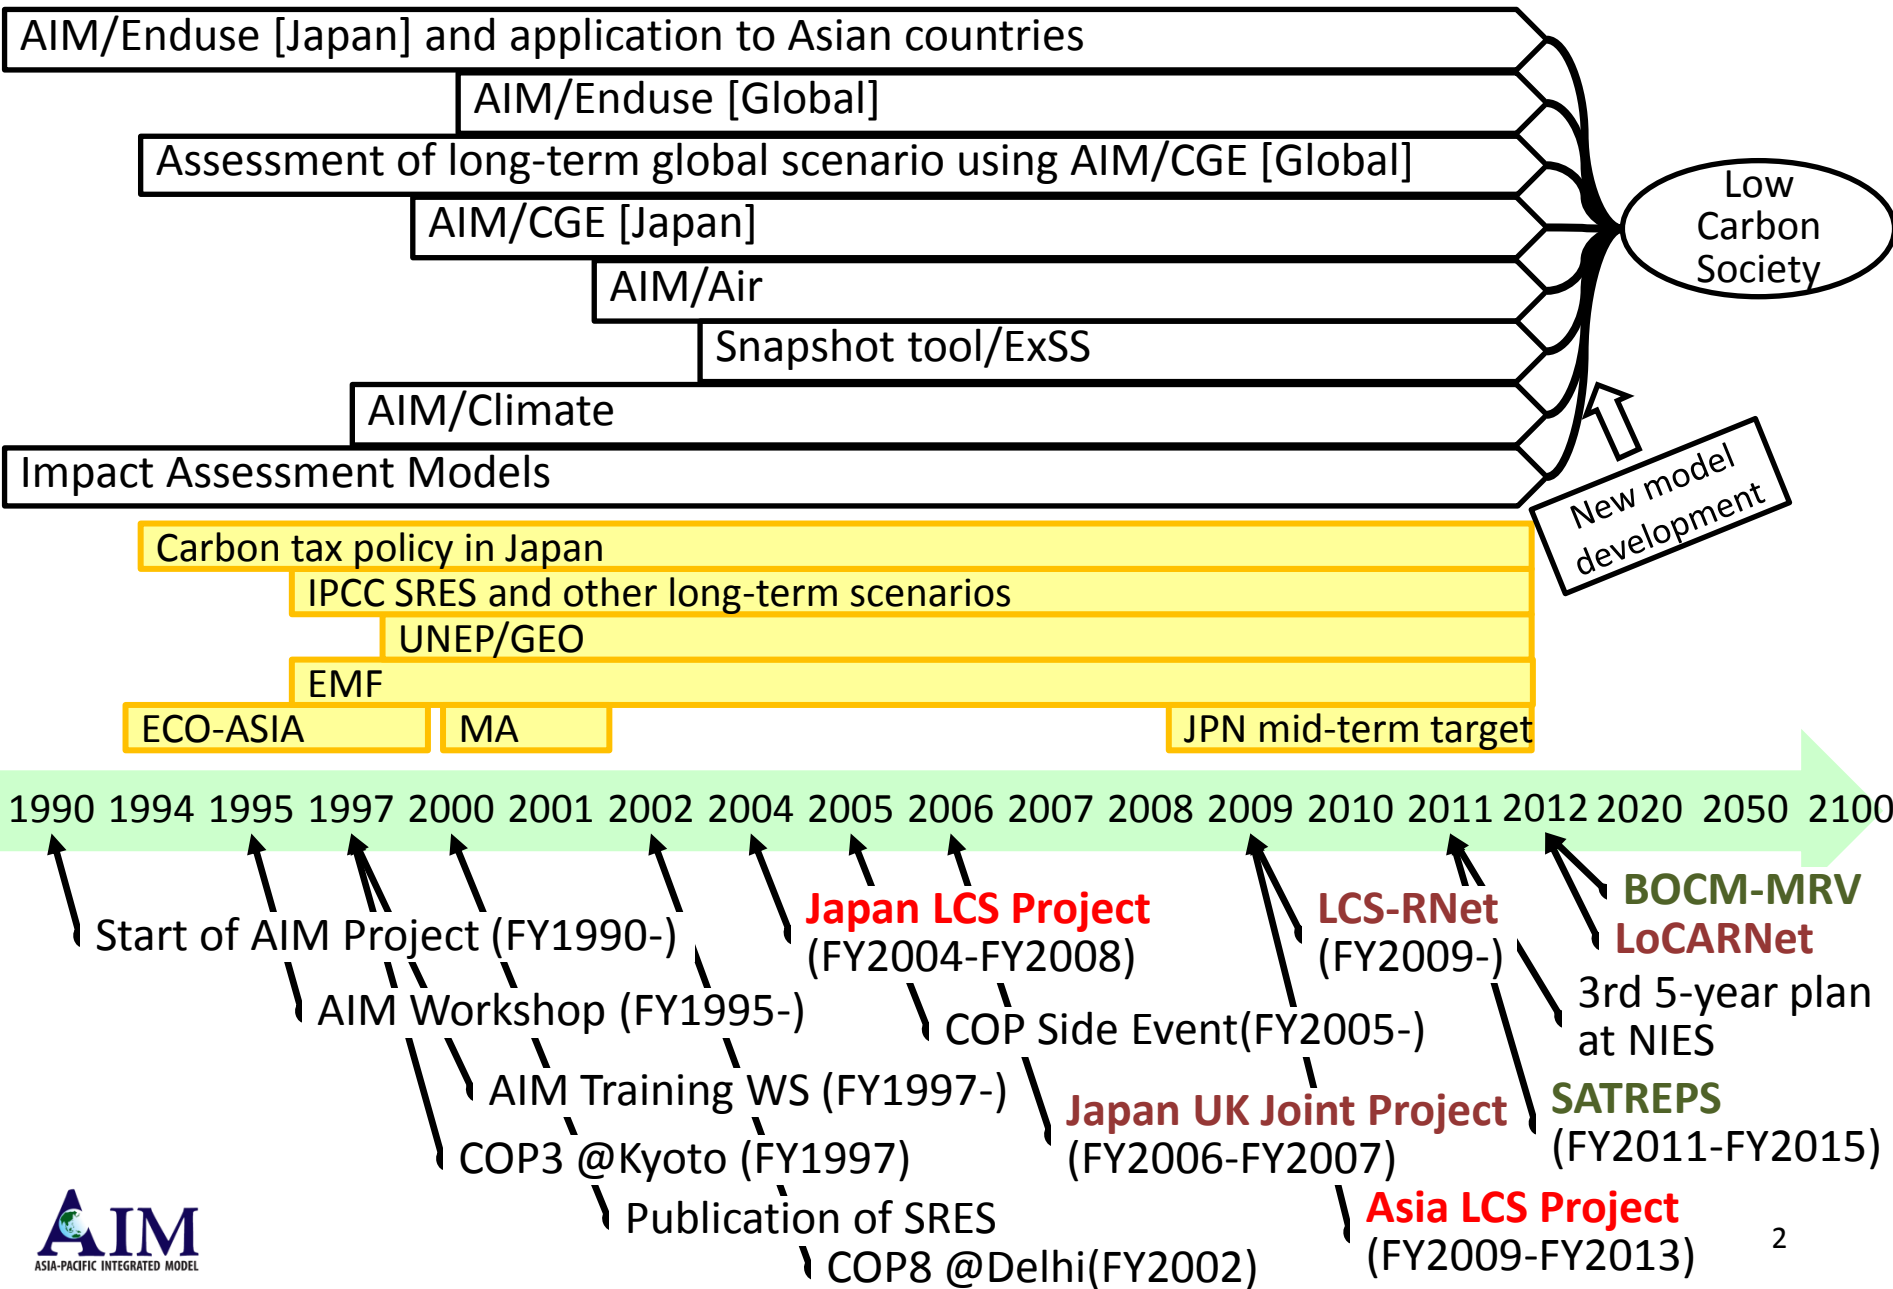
AIM/Enduse [Japan] and application to Asian countries
AIM/Enduse [Global]
Assessment of long-term global scenario using AIM/CGE [Global]
AIM/CGE [Japan]
AIM/Air
Snapshot tool/ExSS
AIM/Climate
Impact Assessment Models

Low Carbon Society

New model development

Carbon tax policy in Japan
IPCC SRES and other long-term scenarios
UNEP/GEO
EMF
ECO-ASIA
MA
JPN mid-term target

1990 1994 1995 1997 2000 2001 2002 2004 2005 2006 2007 2008 2009 2010 2011 2012 2020 2050 2100

Start of AIM Project (FY1990-)
AIM Workshop (FY1995-)
AIM Training WS (FY1997-)
COP3 @Kyoto (FY1997)
Publication of SRES
COP8 @Delhi(FY2002)
Japan LCS Project (FY2004-FY2008)
COP Side Event(FY2005-)
Japan UK Joint Project (FY2006-FY2007)
Asia LCS Project (FY2009-FY2013)
LCS-RNet (FY2009-)
SATREPS (FY2011-FY2015)
BOCM-MRV
LoCARNet
3rd 5-year plan at NIES

AIM
ASIA-PACIFIC INTEGRATED MODEL

2